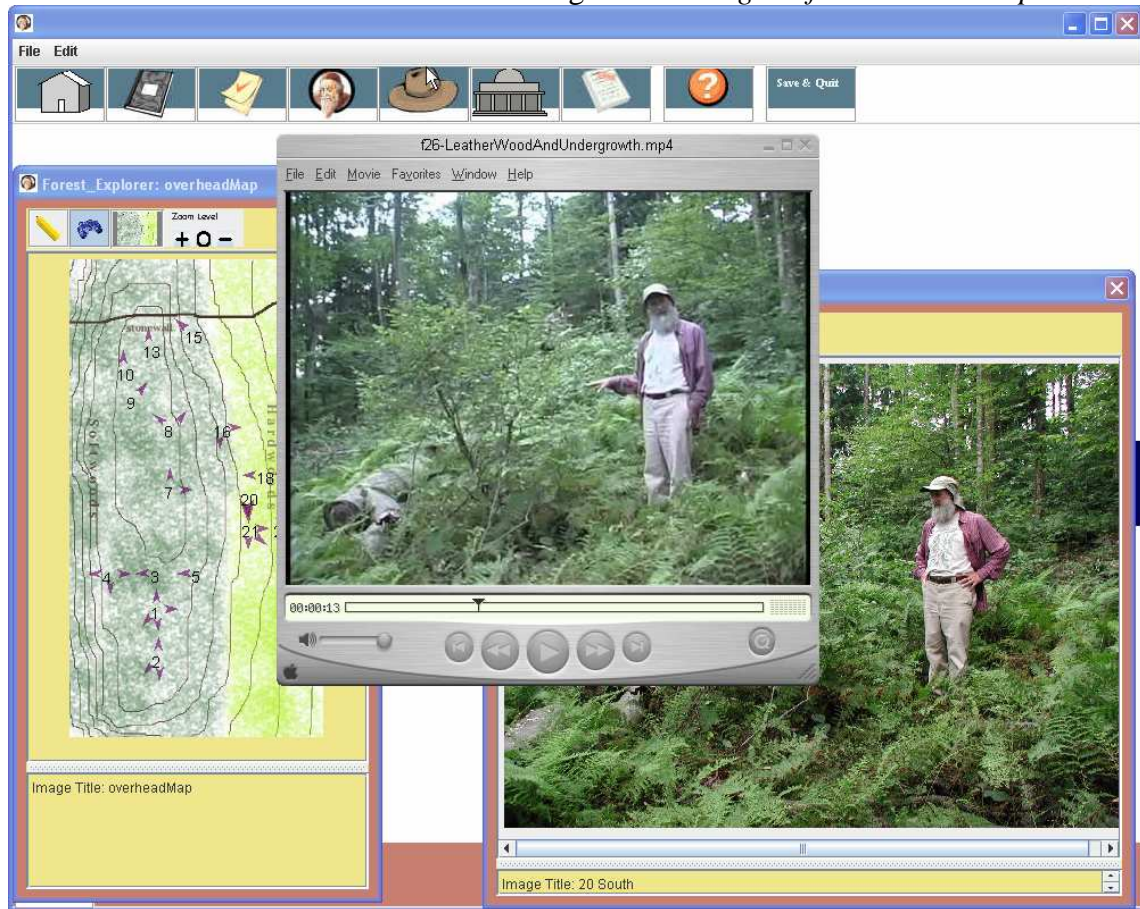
File Edit

Save & Quit

f26-LeatherWoodAndUndergrowth.mp4

File Edit Movie Favorites Window Help

Forest_Explorer: overheadMap

Zoom Level
+ O −

stonewall
15
13
10
9
8
16
18
7
20
21
4
3
5
1
2

Softwoods
Hardwoods

00:00:13

Image Title: overheadMap

Image Title: 20 South